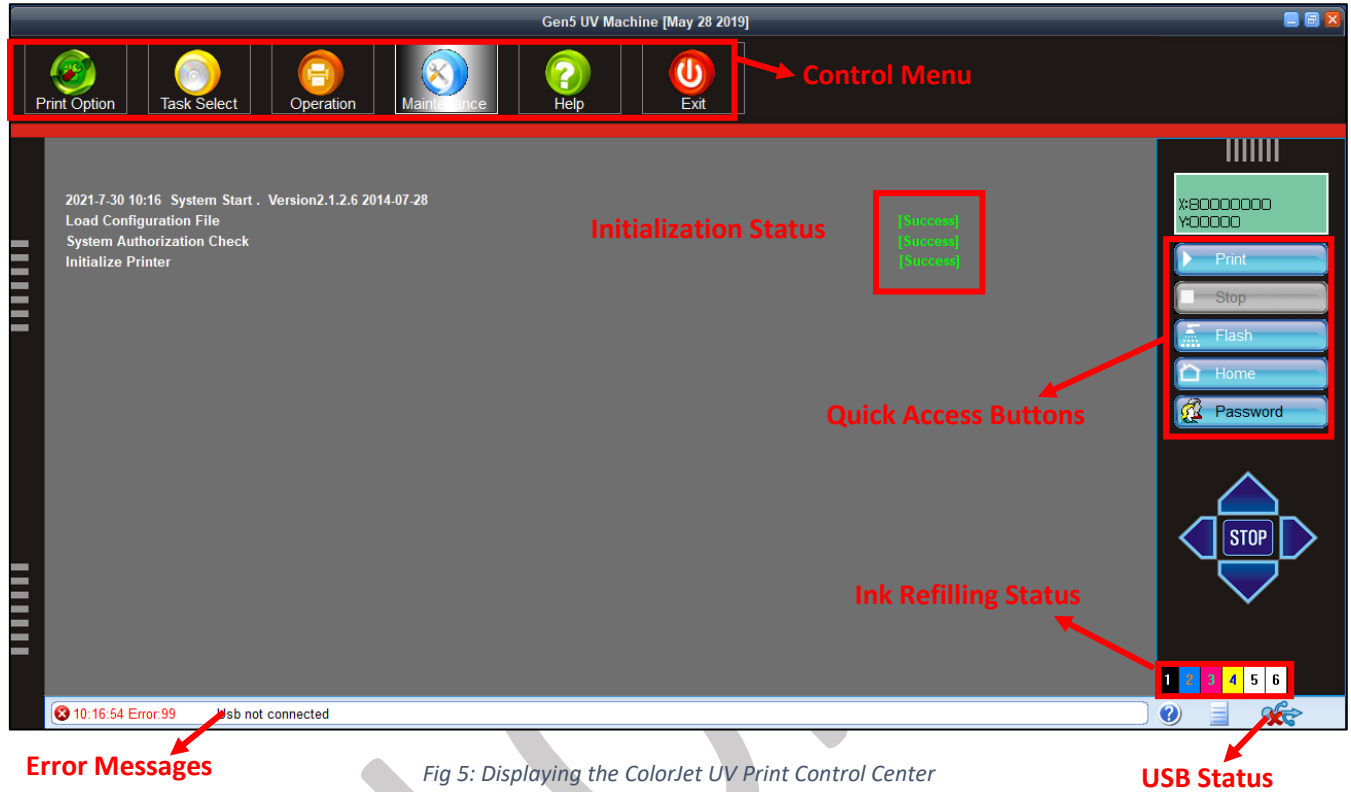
Gen5 UV Machine [May 28 2019]

Print Option
Task Select
Operation
Maintenance
Help
Exit

Control Menu

2021-7-30 10:16 System Start . Version2.1.2.6 2014-07-28
Load Configuration File
System Authorization Check
Initialize Printer

Initialization Status

[Success]
[Success]
[Success]

X:80000000
Y:00000

Print
Stop
Flash
Home
Password

Quick Access Buttons

STOP

Ink Refilling Status

1 2 3 4 5 6

10:16:54 Error:99 Usb not connected

Error Messages

Fig 5: Displaying the ColorJet UV Print Control Center

USB Status